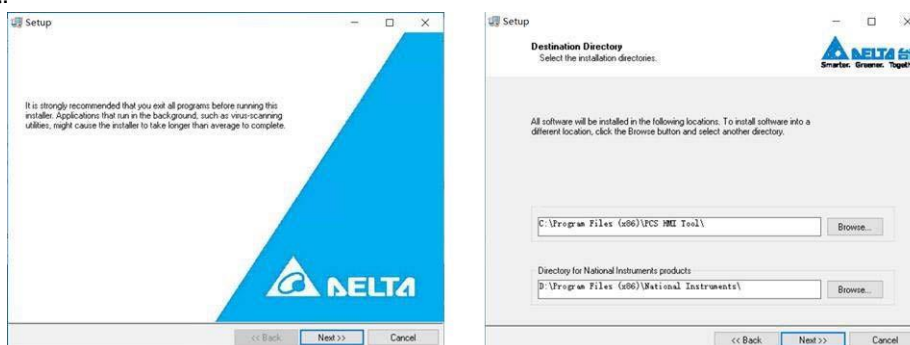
Setup

It is strongly recommended that you exit all programs before running this installer. Applications that run in the background, such as virus-scanning utilities, might cause the installer to take longer than average to complete.

DELTA

<< Back Next >> Cancel

Setup

Destination Directory
Select the installation directories.

DELTA
Smarter. Greener. Togeth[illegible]

All software will be installed in the following locations. To install software into a different location, click the Browse button and select another directory.

C:\Program Files (x86)\PCS HMI Tool\

Browse...

Directory for National Instruments products

D:\Program Files (x86)\National Instruments\

Browse...

<< Back Next >> Cancel